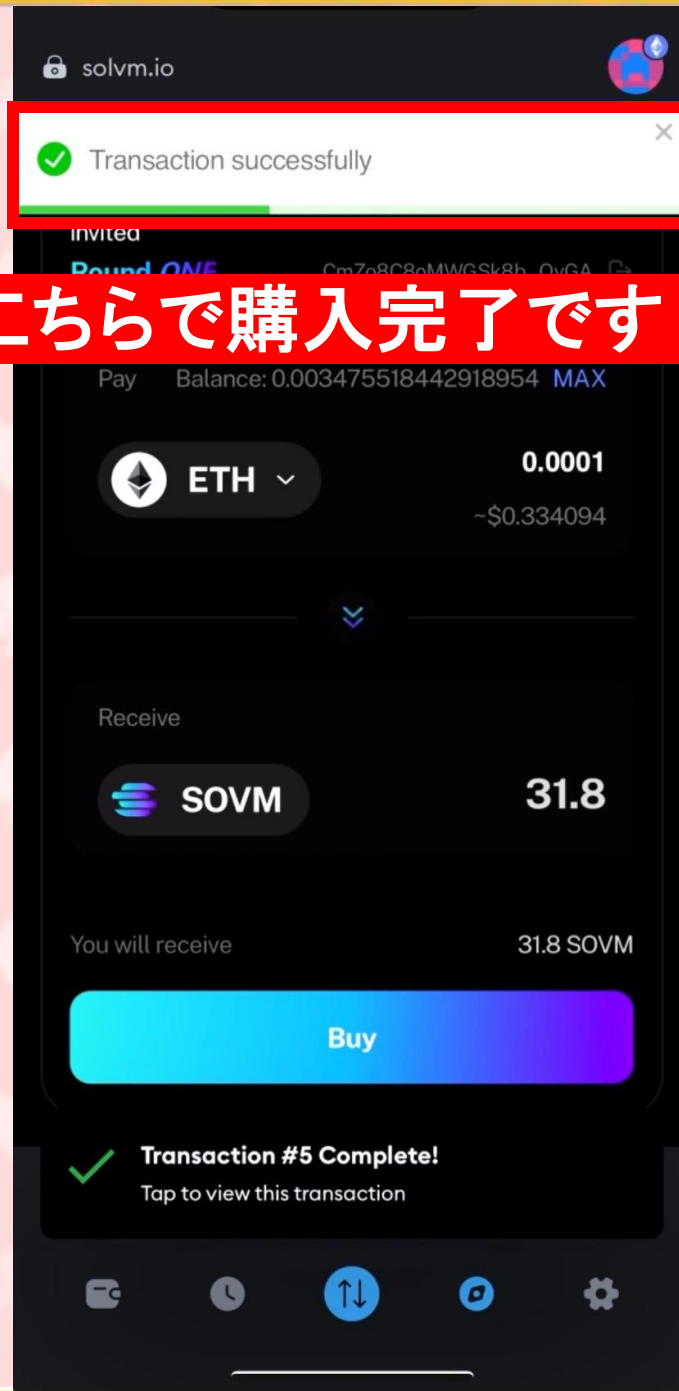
solvm.io

Transaction successfully

×

invited

Round ONE

CmZo8C8oMWGSk8b...QvGA

こちらで購入完了です

Pay Balance: 0.003475518442918954 MAX

ETH

0.0001

~$0.334094

Receive

SOVM

31.8

You will receive

31.8 SOVM

Buy

Transaction #5 Complete!

Tap to view this transaction